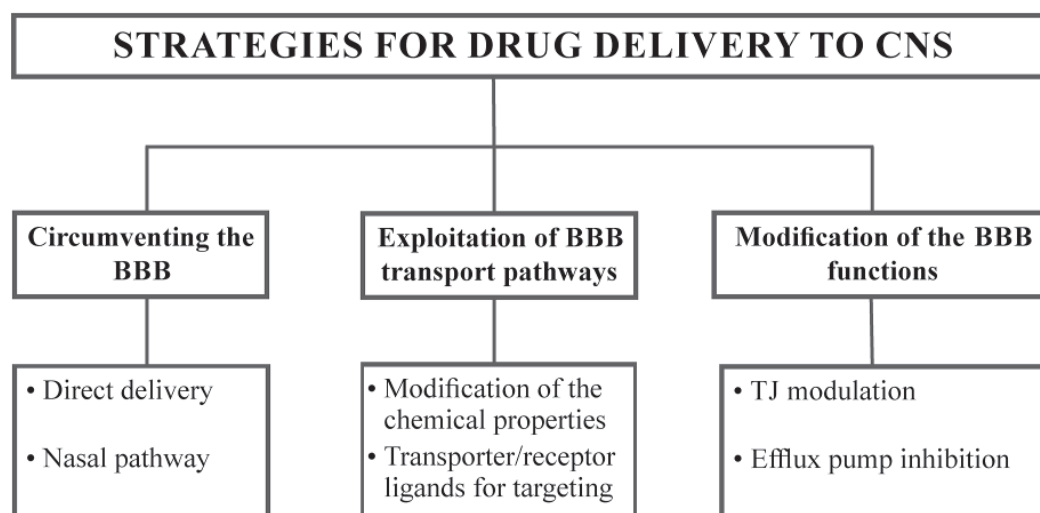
STRATEGIES FOR DRUG DELIVERY TO CNS

Circumventing the BBB

Exploitation of BBB transport pathways

Modification of the BBB functions

• Direct delivery
• Nasal pathway

• Modification of the chemical properties
• Transporter/receptor ligands for targeting

• TJ modulation
• Efflux pump inhibition